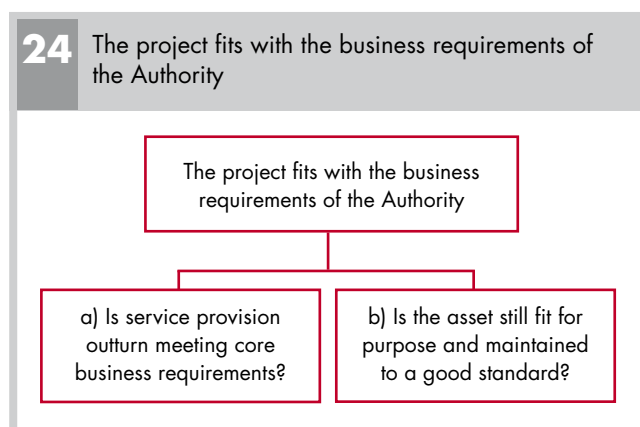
24 The project fits with the business requirements of the Authority

The project fits with the business requirements of the Authority

a) Is service provision outturn meeting core business requirements?

b) Is the asset still fit for purpose and maintained to a good standard?